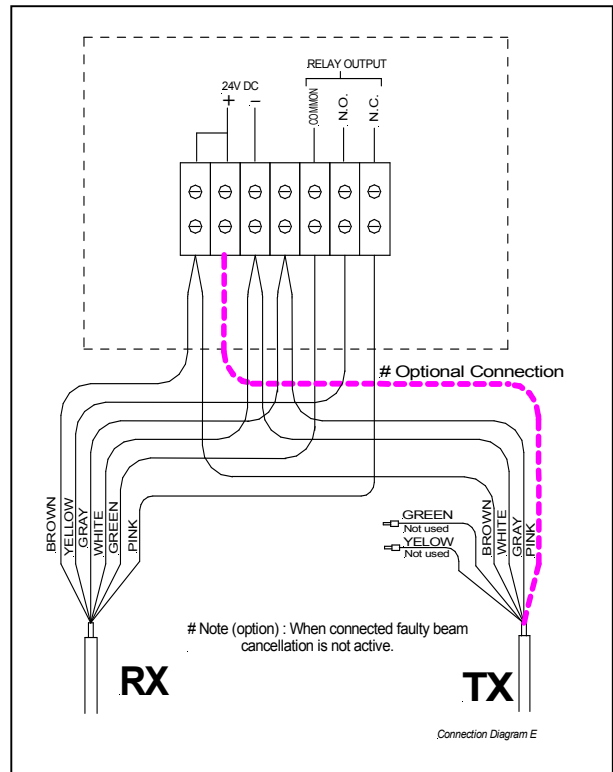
RELAY OUTPUT
24V DC
+
–
COMMON
N.O.
N.C.

# Optional Connection

BROWN
YELLOW
GRAY
WHITE
GREEN
PINK

GREEN
Not used
YELOW
Not used
BROWN
WHITE
GRAY
PINK

# Note (option) : When connected faulty beam cancellation is not active.

RX
TX

Connection Diagram E